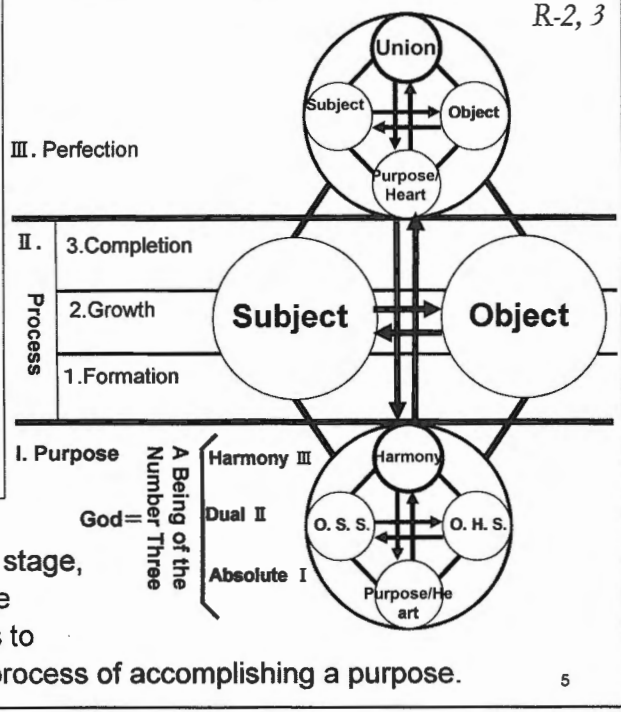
R-2, 3

Union

Subject

Object

Purpose/Heart

Ⅲ. Perfection

Ⅱ.

Process

3.Completion

2.Growth

1.Formation

Subject

Object

I. Purpose

God=

A Being of the Number Three

Harmony Ⅲ

Dual Ⅱ

Absolute I

Harmony

O. S. S.

O. H. S.

Purpose/Heart

stage,

e

s to

process of accomplishing a purpose.

5